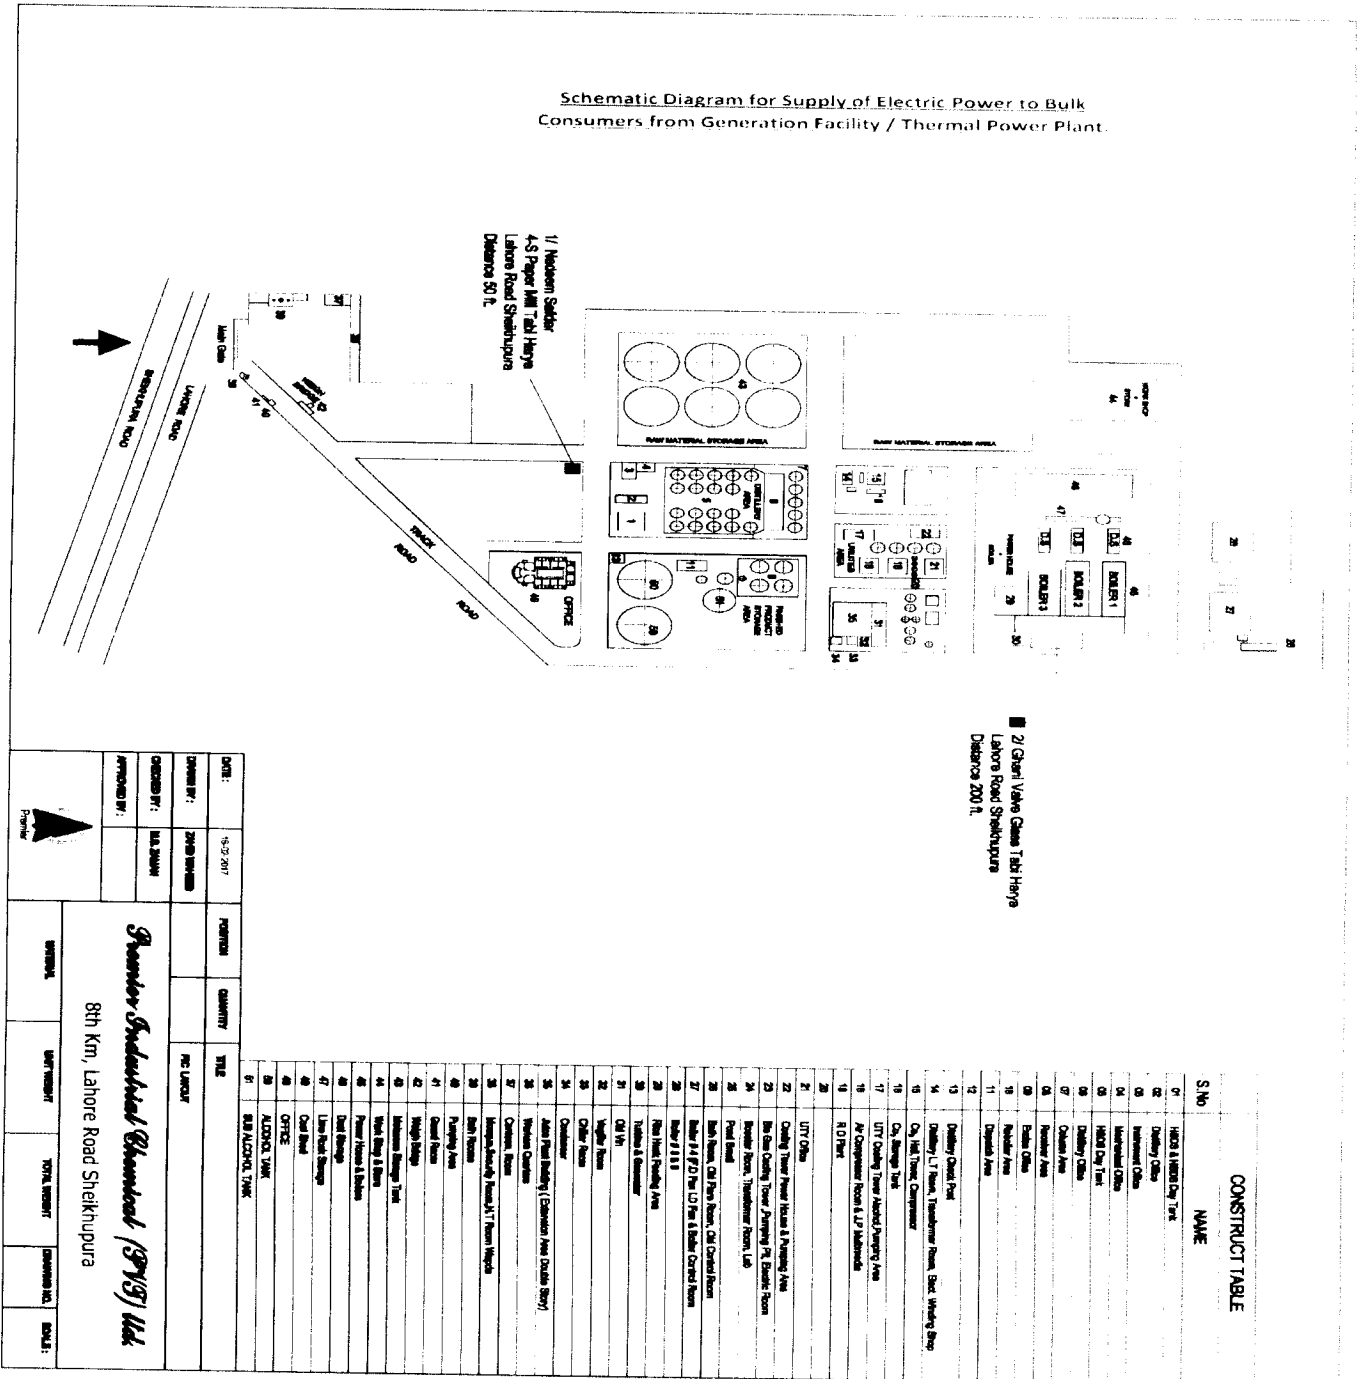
Schematic Diagram for Supply of Electric Power to Bulk Consumers from Generation Facility / Thermal Power Plant.

1/ Nadeem Saddar
4-S Paper Mill Tabi Harye
Lahore Road Sheikhupura
Distance 50 ft.

2/ Ghani Valve Glass Tabi Harye
Lahore Road Sheikhupura
Distance 200 ft.

SHEIKHUPURA ROAD
LAHORE ROAD
TRACK ROAD
ROAD
Main Gate
OFFICE
RAW MATERIAL STORAGE AREA
RAW MATERIAL STORAGE AREA
DISTILLERY AREA
FINISHED PRODUCT STORAGE AREA
UTILITIES AREA
BOILER 1
BOILER 2
BOILER 3

CONSTRUCT TABLE

| S.No | NAME |
|---|---|
| 01 | HSDS & HSDS Day Tank |
| 02 | Distillery Office |
| 03 | Instrument Office |
| 04 | Mechanical Office |
| 05 | HSDS Day Tank |
| 06 | Distillery Office |
| 07 | Dekatir Area |
| 08 | Receiver Area |
| 09 | Boiler Office |
| 10 | Rectifier Area |
| 11 | Dispatch Area |
| 12 | |
| 13 | Distillery Check Post |
| 14 | Distillery L.T Room, Transformer Room, Elect. Winding Shop |
| 15 | Dry Well, Tower, Compressor |
| 16 | Dry Storage Tank |
| 17 | UTY Cooling Tower Attached Pumping Area |
| 18 | Air Compressor Room & A.P Molbonds |
| 19 | R.O Plant |
| 20 | |
| 21 | UTY Office |
| 22 | Cooling Tower Power House & Pumping Area |
| 23 | Bio Gas Cooling Tower, Pumping Pit, Electric Room |
| 24 | Booster Room, Transformer Room, Lab |
| 25 | Petrol Shed |
| 26 | Bath Room, Old Plant Room, Old Control Room |
| 27 | Boiler # 4 P.D Plan I.D Fan & Boiler Control Room |
| 28 | Boiler # 5 & 6 |
| 29 | Raw Water Pumping Area |
| 30 | Turbine & Generator |
| 31 | Old Vin |
| 32 | Ingilier Room |
| 33 | Chiller Room |
| 34 | Condenser |
| 35 | Main Plant Building ( Extension Area Double Story) |
| 36 | Workers Quarters |
| 37 | Canteen, Room |
| 38 | Mosque,Security Room,M.T Room Weighs |
| 39 | Bath Rooms |
| 40 | Pumping Area |
| 41 | Guard Room |
| 42 | Weigh Bridge |
| 43 | Molasses Storage Tank |
| 44 | Work Shop & Store |
| 45 | Power House & Boilers |
| 46 | Duel Storage |
| 47 | Lime Rock Storage |
| 48 | Coal Shed |
| 49 | OFFICE |
| 50 | ALCOHOL TANK |
| 51 | SUB ALCOHOL TANK |

| DATE : | 15-02-2017 | TITLE |
|---|---|---|
| DRAWN BY : | ZAHID SHAHEEN | PIC LAYOUT |
| CHECKED BY : | M.A. ZAMAN | |
| APPROVED BY : | | |

POSITION
QUANTITY

Premier

Premier Industrial Chemical (PVT) Ltd.
8th Km, Lahore Road Sheikhupura

MATERIAL | UNIT WEIGHT | TOTAL WEIGHT | DRAWING NO. | SCALE :